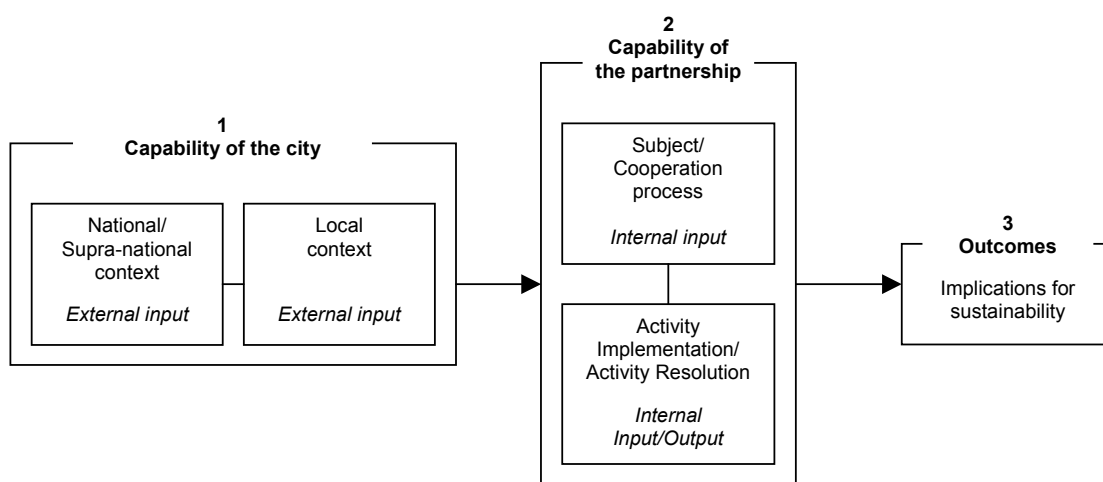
1
**Capability of the city**

National/
Supra-national
context

*External input*

Local
context

*External input*

2
**Capability of
the partnership**

Subject/
Cooperation
process

*Internal input*

Activity
Implementation/
Activity Resolution

*Internal
Input/Output*

3
**Outcomes**

Implications for
sustainability